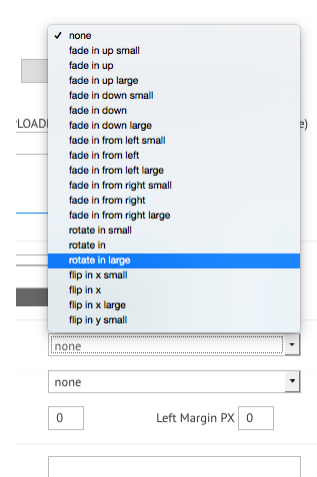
✓ none
fade in up small
fade in up
fade in up large
fade in down small
fade in down
fade in down large
fade in from left small
fade in from left
fade in from left large
fade in from right small
fade in from right
fade in from right large
rotate in small
rotate in
rotate in large
flip in x small
flip in x
flip in x large
flip in y small

LOADI

e)

none

none

0

Left Margin PX

0